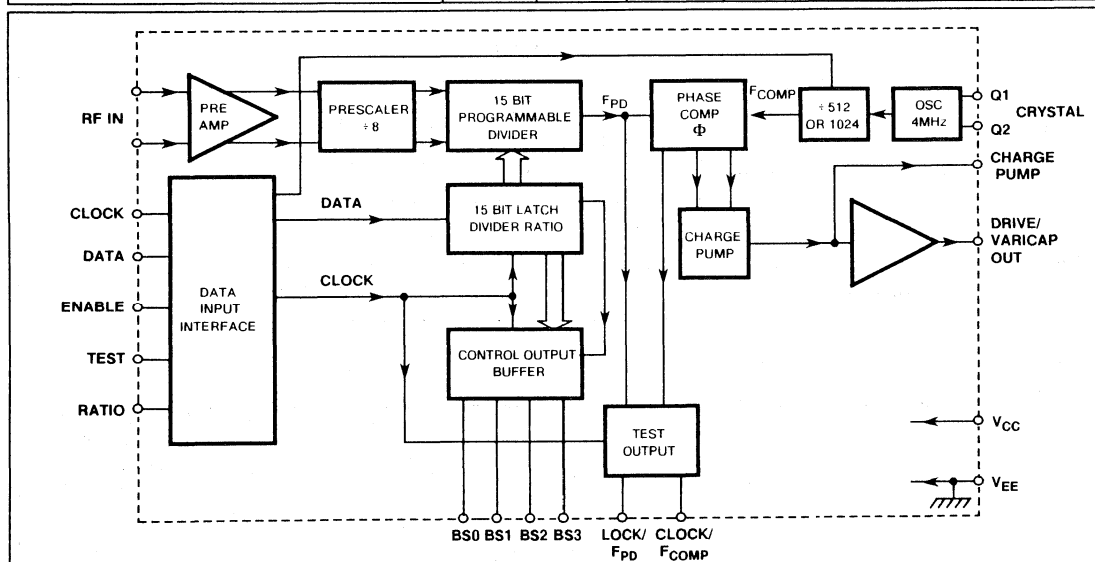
RF IN

PRE AMP

PRESCALER ÷ 8

15 BIT PROGRAMMABLE DIVIDER

$F_{PD}$

PHASE COMP Φ

$F_{COMP}$

÷ 512 OR 1024

OSC 4MHz

Q1

CRYSTAL

Q2

CHARGE PUMP

CLOCK

DATA

15 BIT LATCH DIVIDER RATIO

CHARGE PUMP

DRIVE/ VARICAP OUT

DATA

ENABLE

DATA INPUT INTERFACE

CLOCK

TEST

CONTROL OUTPUT BUFFER

RATIO

$V_{CC}$

TEST OUTPUT

$V_{EE}$

BS0 BS1 BS2 BS3

LOCK/ $F_{PD}$

CLOCK/ $F_{COMP}$